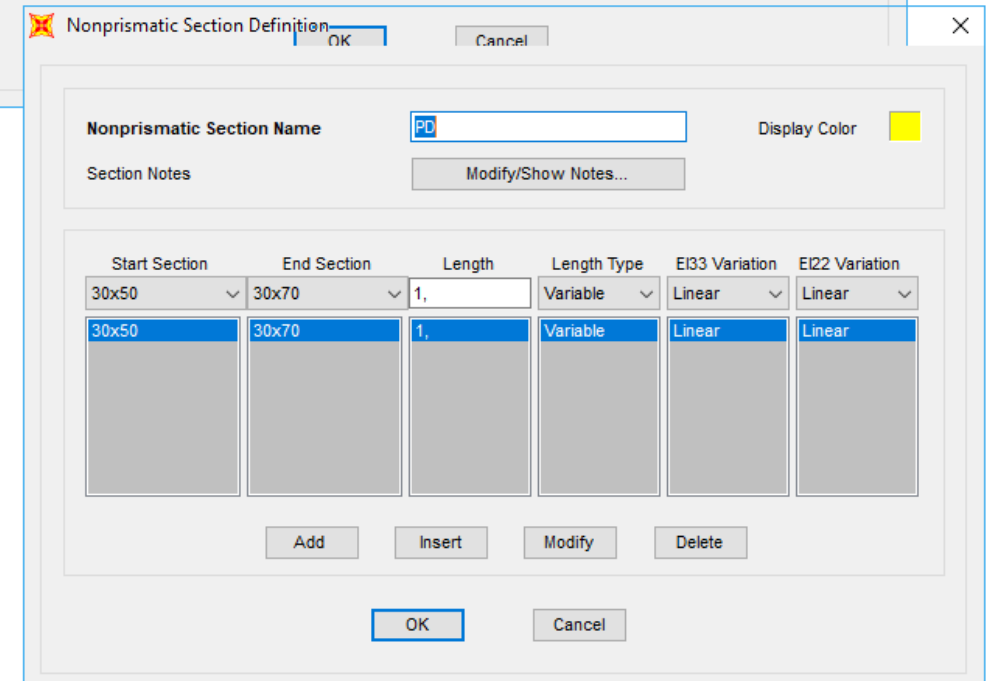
Nonprismatic Section Definition
OK
Cancel
×

Nonprismatic Section Name PD
Display Color
Section Notes
Modify/Show Notes...

| Start Section | End Section | Length | Length Type | EI33 Variation | EI22 Variation |
|---|---|---|---|---|---|
| 30x50 | 30x70 | 1, | Variable | Linear | Linear |
| 30x50 | 30x70 | 1, | Variable | Linear | Linear |

Add
Insert
Modify
Delete

OK
Cancel